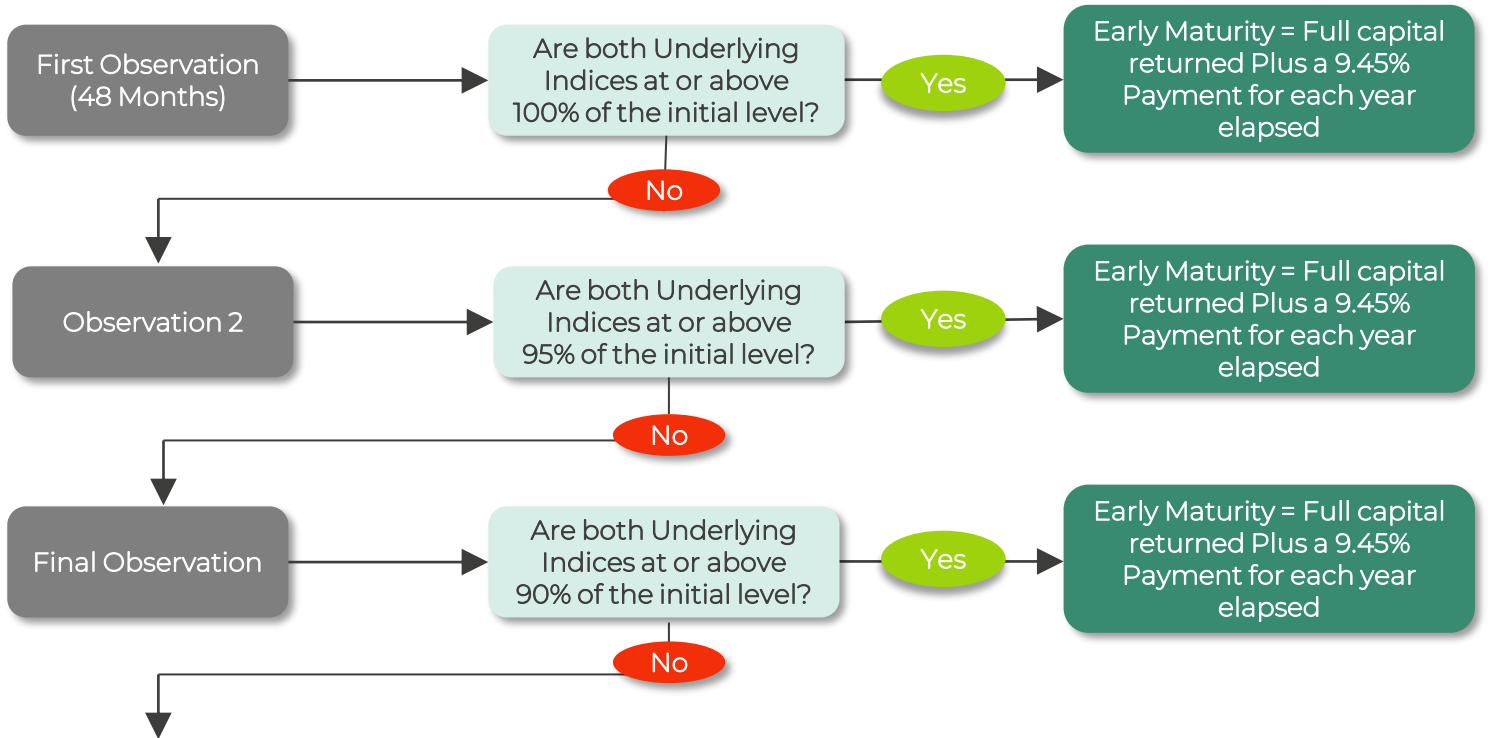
First Observation (48 Months)

Are both Underlying Indices at or above 100% of the initial level?

Yes

Early Maturity = Full capital returned Plus a 9.45% Payment for each year elapsed

No

Observation 2

Are both Underlying Indices at or above 95% of the initial level?

Yes

Early Maturity = Full capital returned Plus a 9.45% Payment for each year elapsed

No

Final Observation

Are both Underlying Indices at or above 90% of the initial level?

Yes

Early Maturity = Full capital returned Plus a 9.45% Payment for each year elapsed

No